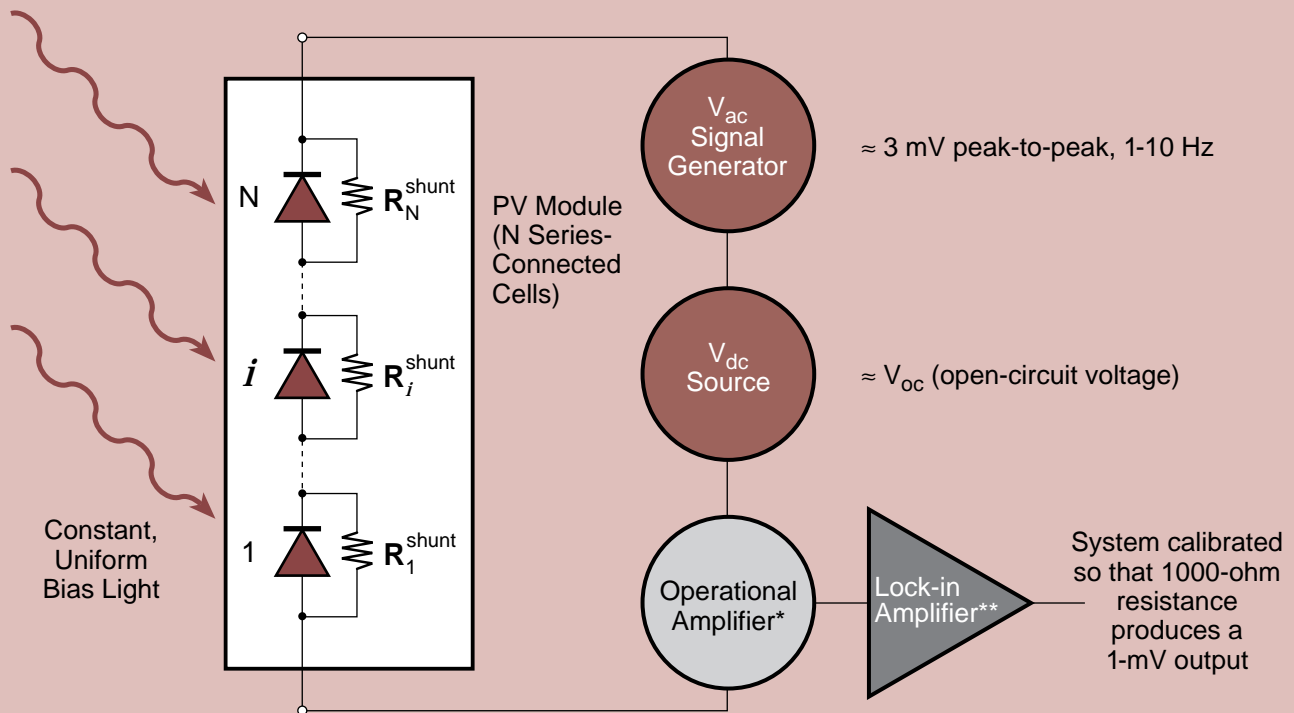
N $R_N^{shunt}$

PV Module (N Series-Connected Cells)

$i$ $R_i^{shunt}$

1 $R_1^{shunt}$

Constant, Uniform Bias Light

$V_{ac}$ Signal Generator

≈ 3 mV peak-to-peak, 1-10 Hz

$V_{dc}$ Source

≈ $V_{oc}$ (open-circuit voltage)

Operational Amplifier*

Lock-in Amplifier**

System calibrated so that 1000-ohm resistance produces a 1-mV output